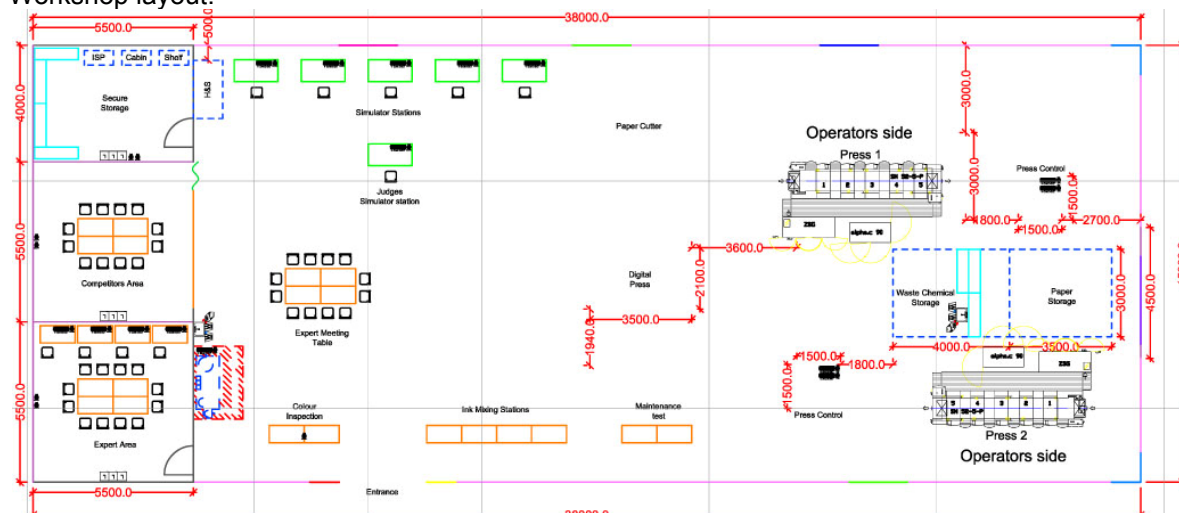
Workshop layout:

38000.0
5500.0
500.0
ISP
Cabin
Shelf
H&S
4000.0
Secure Storage
Simulator Stations
Paper Cutter
3000.0
Operators side
Press 1
Press Control
3000.0
1500.0
Judges Simulator station
1800.0
1500.0
2700.0
5500.0
Competitors Area
3600.0
Digital Press
2100.0
Waste Chemical Storage
Paper Storage
3000.0
4500.0
Expert Meeting Table
3500.0
1940.0
4000.0
3500.0
1500.0
1800.0
1500.0
5500.0
Expert Area
Colour Inspection
Ink Mixing Stations
Maintenance test
Press Control
Press 2
Operators side
5500.0
Entrance